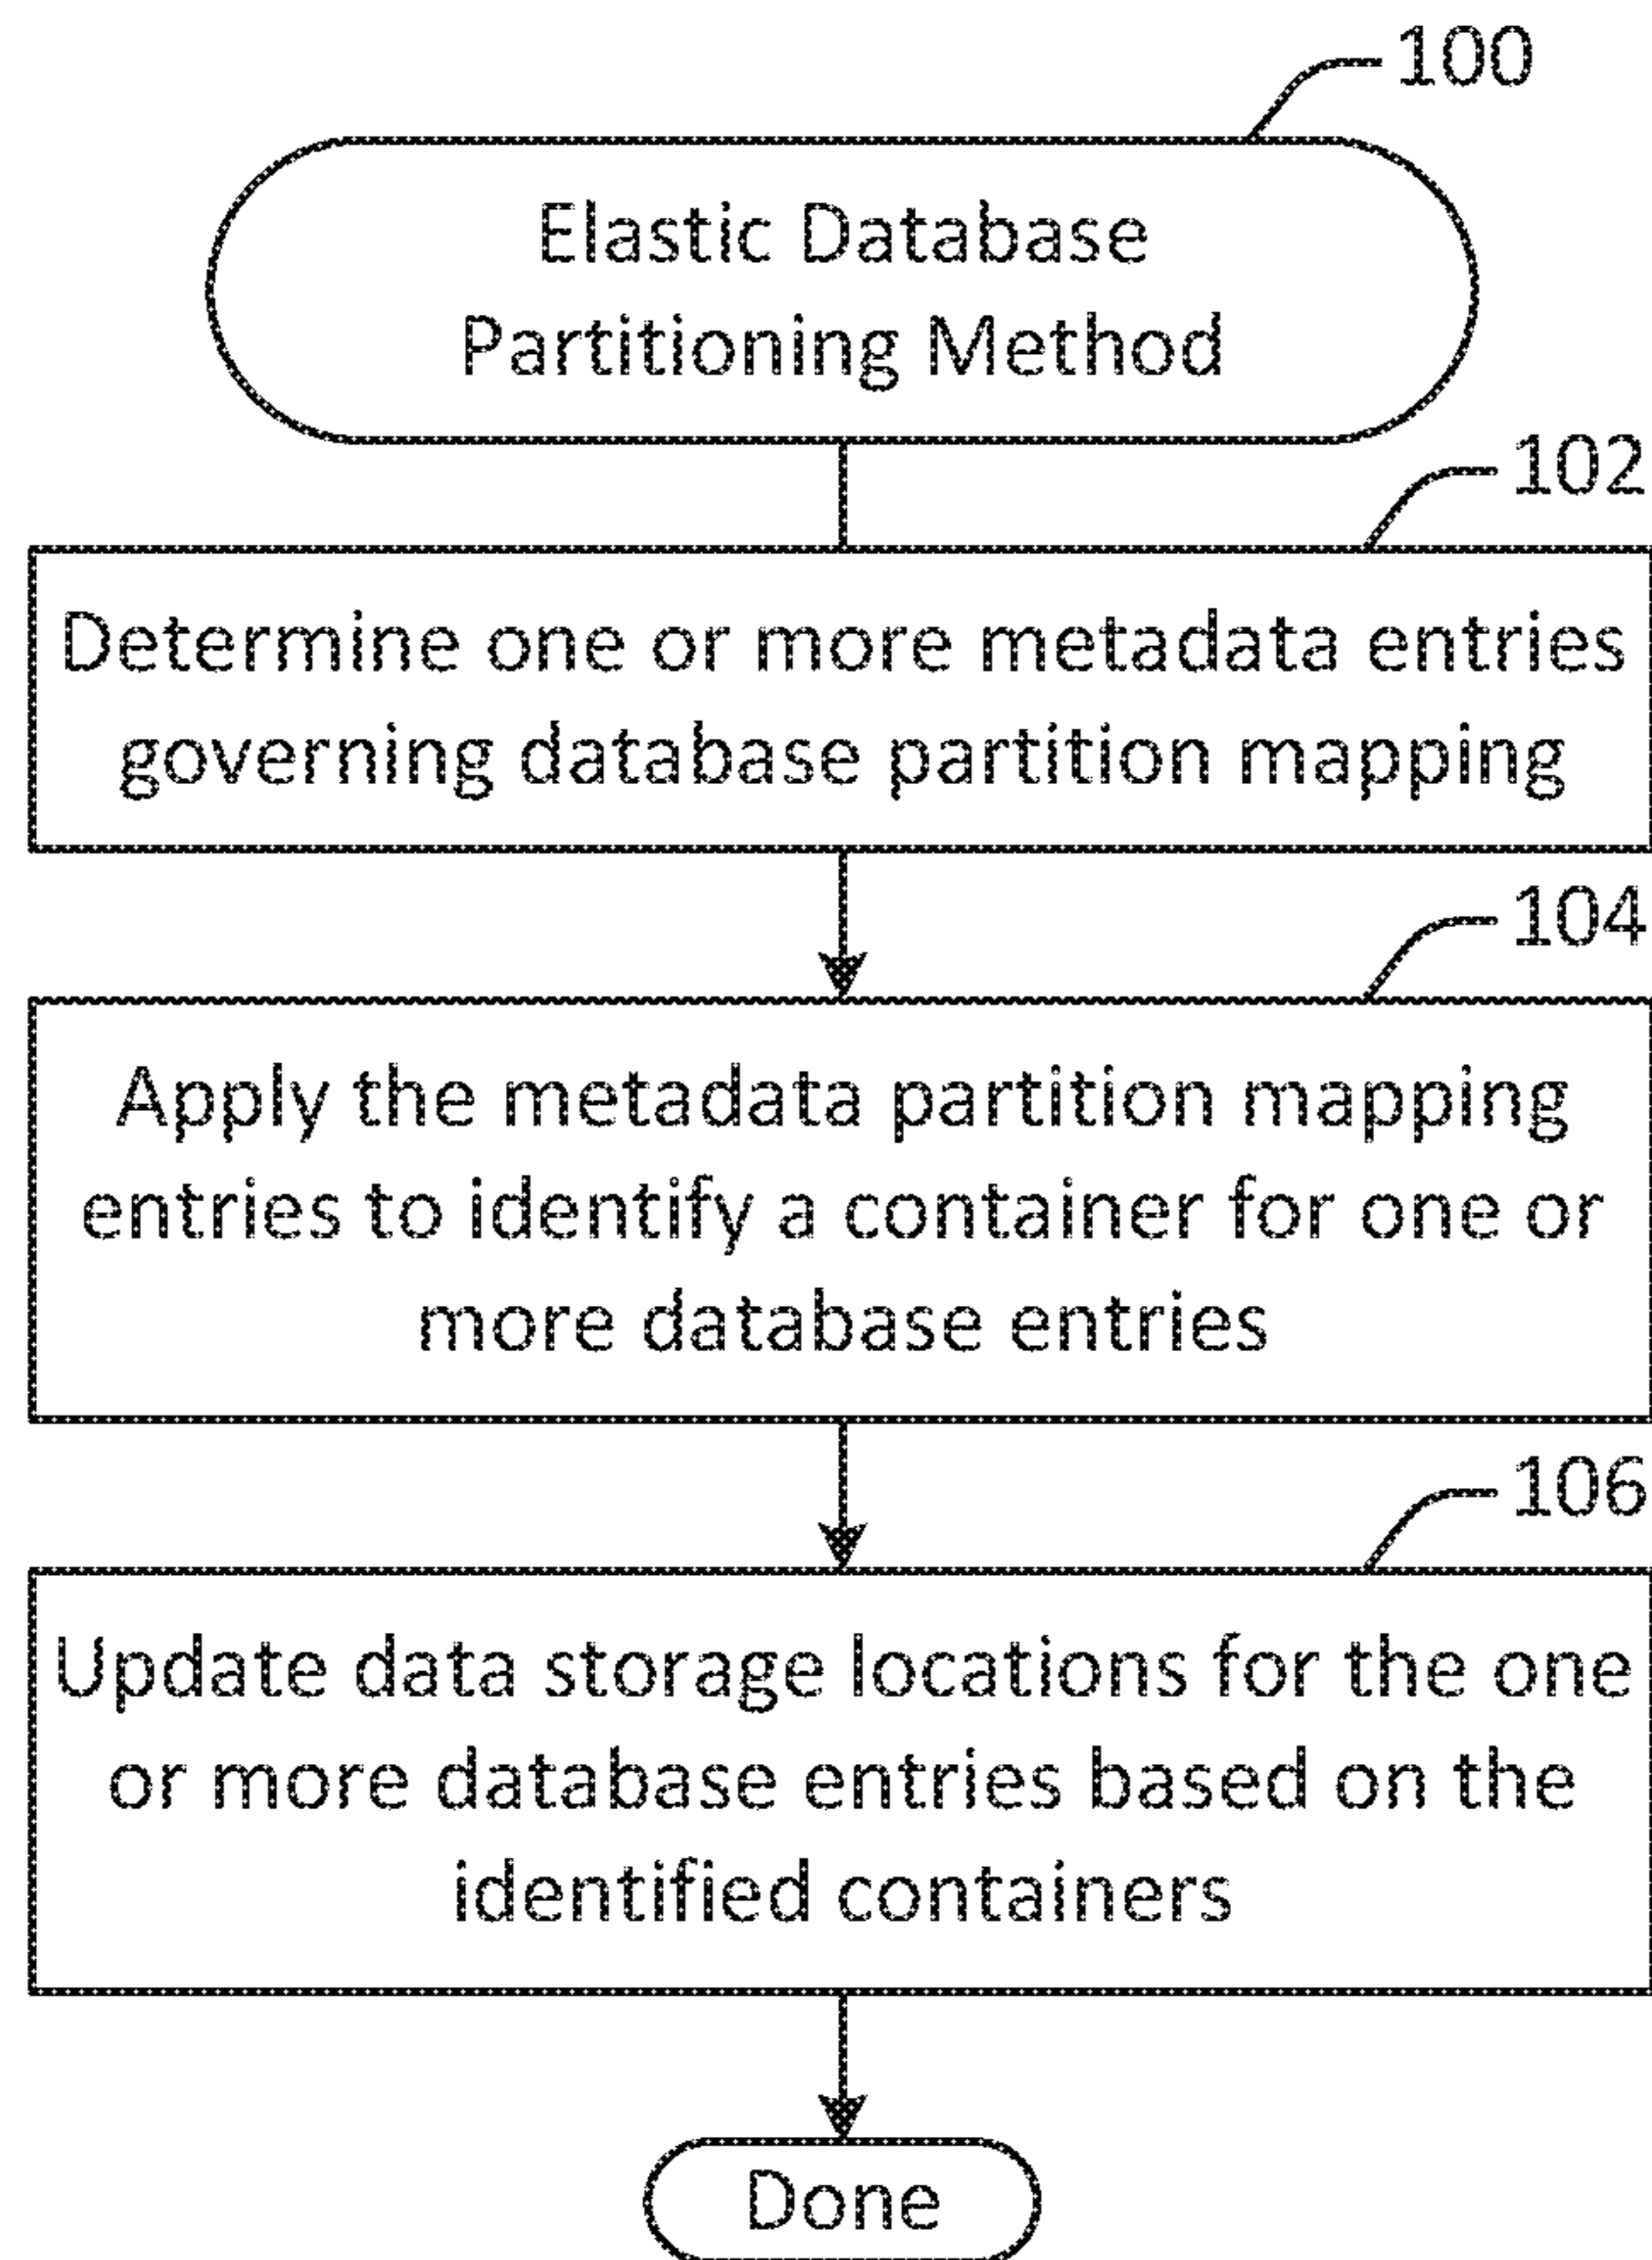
100

Elastic Database Partitioning Method

102

Determine one or more metadata entries governing database partition mapping

104

Apply the metadata partition mapping entries to identify a container for one or more database entries

106

Update data storage locations for the one or more database entries based on the identified containers

Done